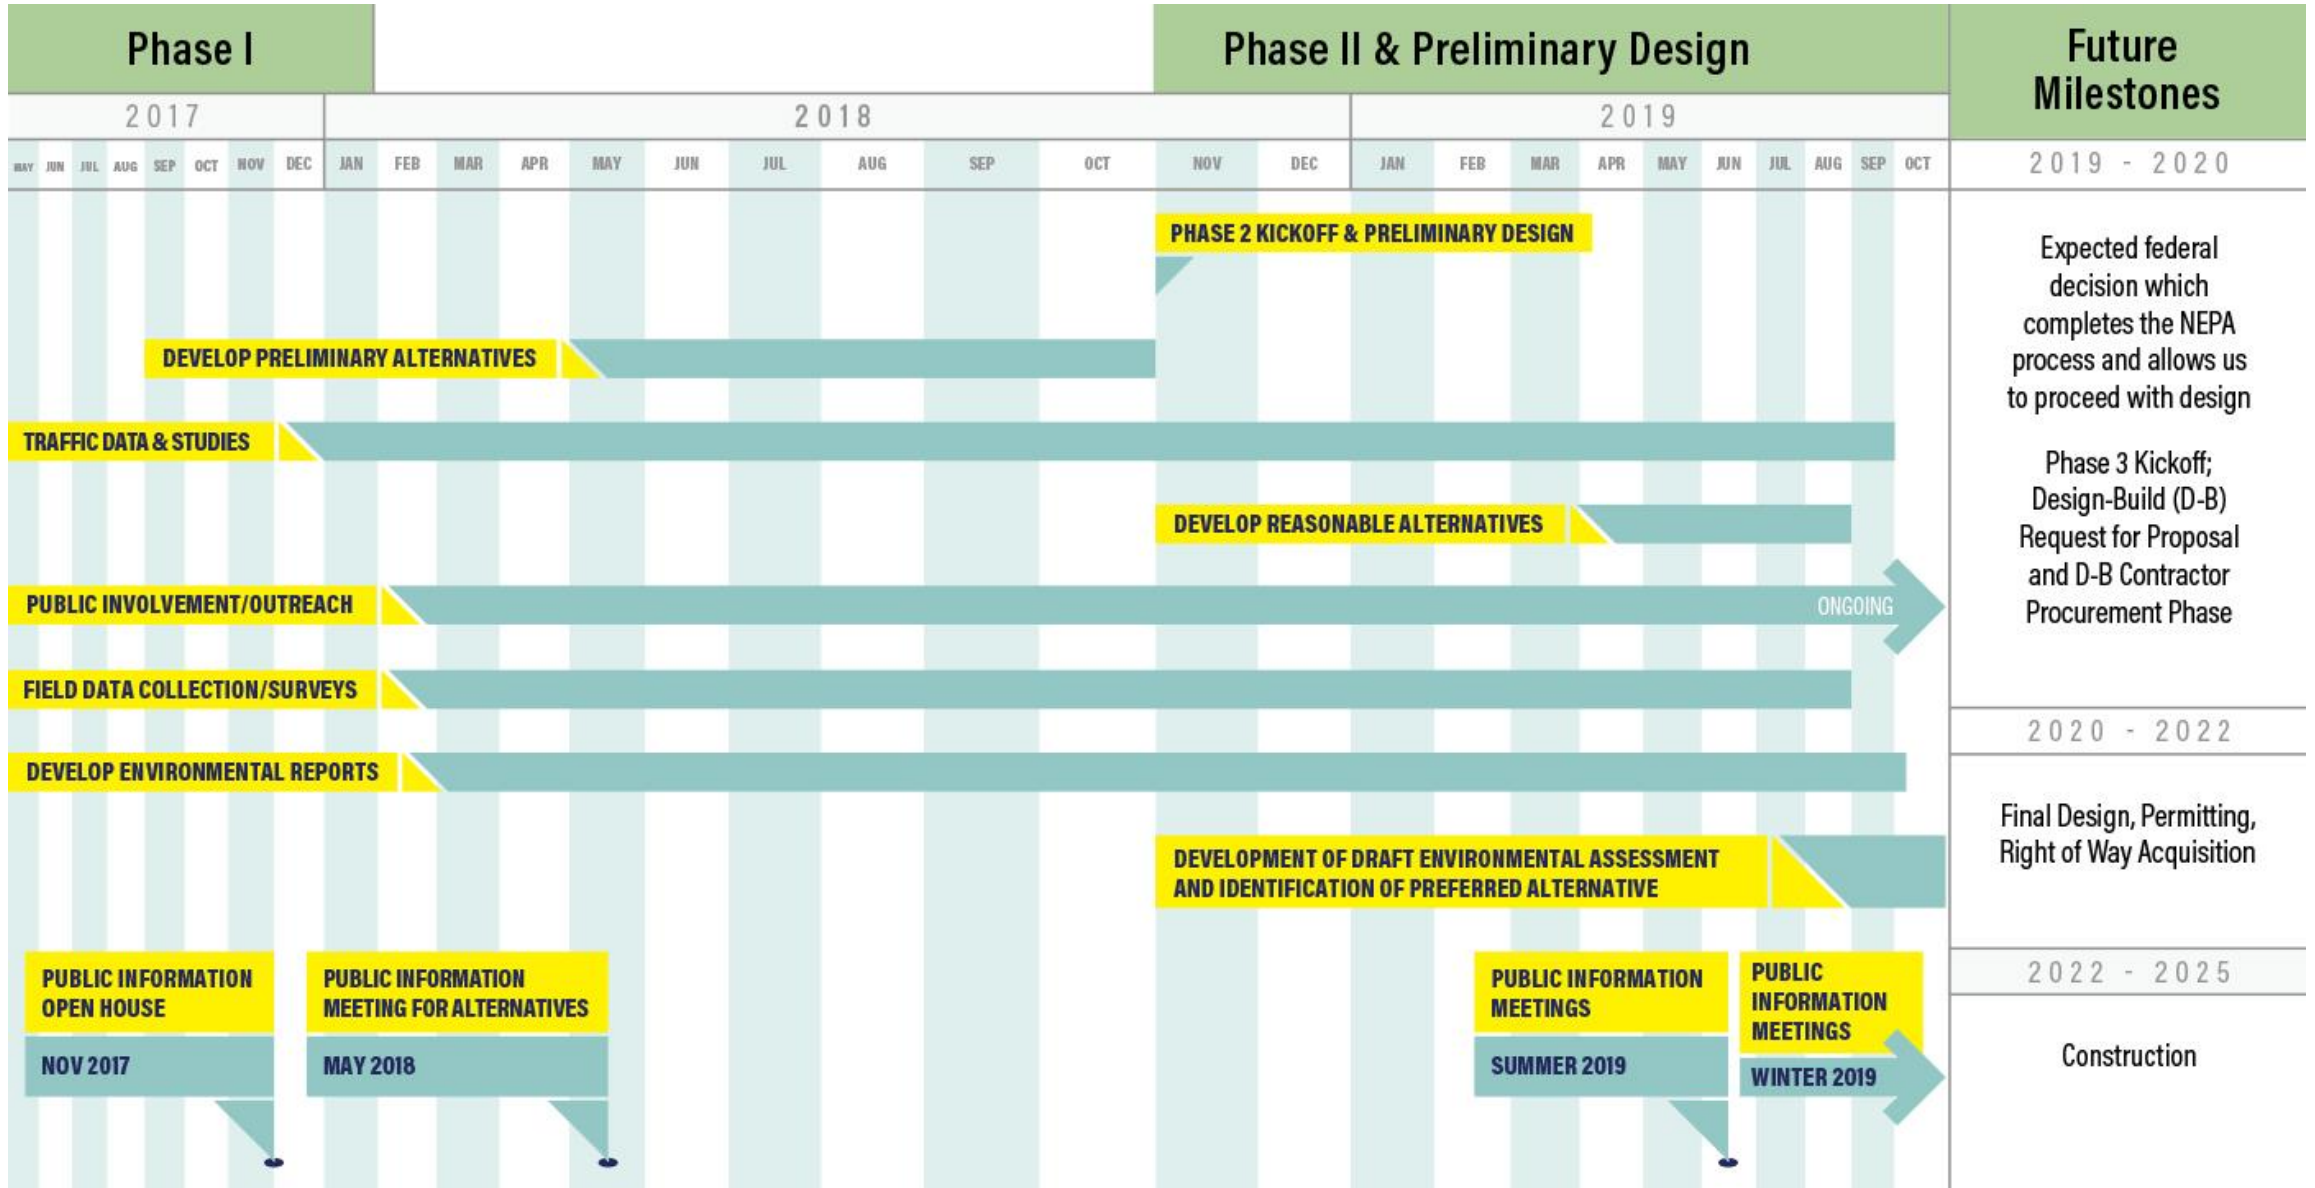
Phase I

Phase II & Preliminary Design

Future Milestones

2017

2018

2019

MAY JUN JUL AUG SEP OCT NOV DEC JAN FEB MAR APR MAY JUN JUL AUG SEP OCT NOV DEC JAN FEB MAR APR MAY JUN JUL AUG SEP OCT

2019 - 2020

PHASE 2 KICKOFF & PRELIMINARY DESIGN

DEVELOP PRELIMINARY ALTERNATIVES

TRAFFIC DATA & STUDIES

DEVELOP REASONABLE ALTERNATIVES

PUBLIC INVOLVEMENT/OUTREACH

ONGOING

FIELD DATA COLLECTION/SURVEYS

DEVELOP ENVIRONMENTAL REPORTS

DEVELOPMENT OF DRAFT ENVIRONMENTAL ASSESSMENT AND IDENTIFICATION OF PREFERRED ALTERNATIVE

PUBLIC INFORMATION OPEN HOUSE

NOV 2017

PUBLIC INFORMATION MEETING FOR ALTERNATIVES

MAY 2018

PUBLIC INFORMATION MEETINGS

SUMMER 2019

PUBLIC INFORMATION MEETINGS

WINTER 2019

Expected federal decision which completes the NEPA process and allows us to proceed with design

Phase 3 Kickoff; Design-Build (D-B) Request for Proposal and D-B Contractor Procurement Phase

2020 - 2022

Final Design, Permitting, Right of Way Acquisition

2022 - 2025

Construction